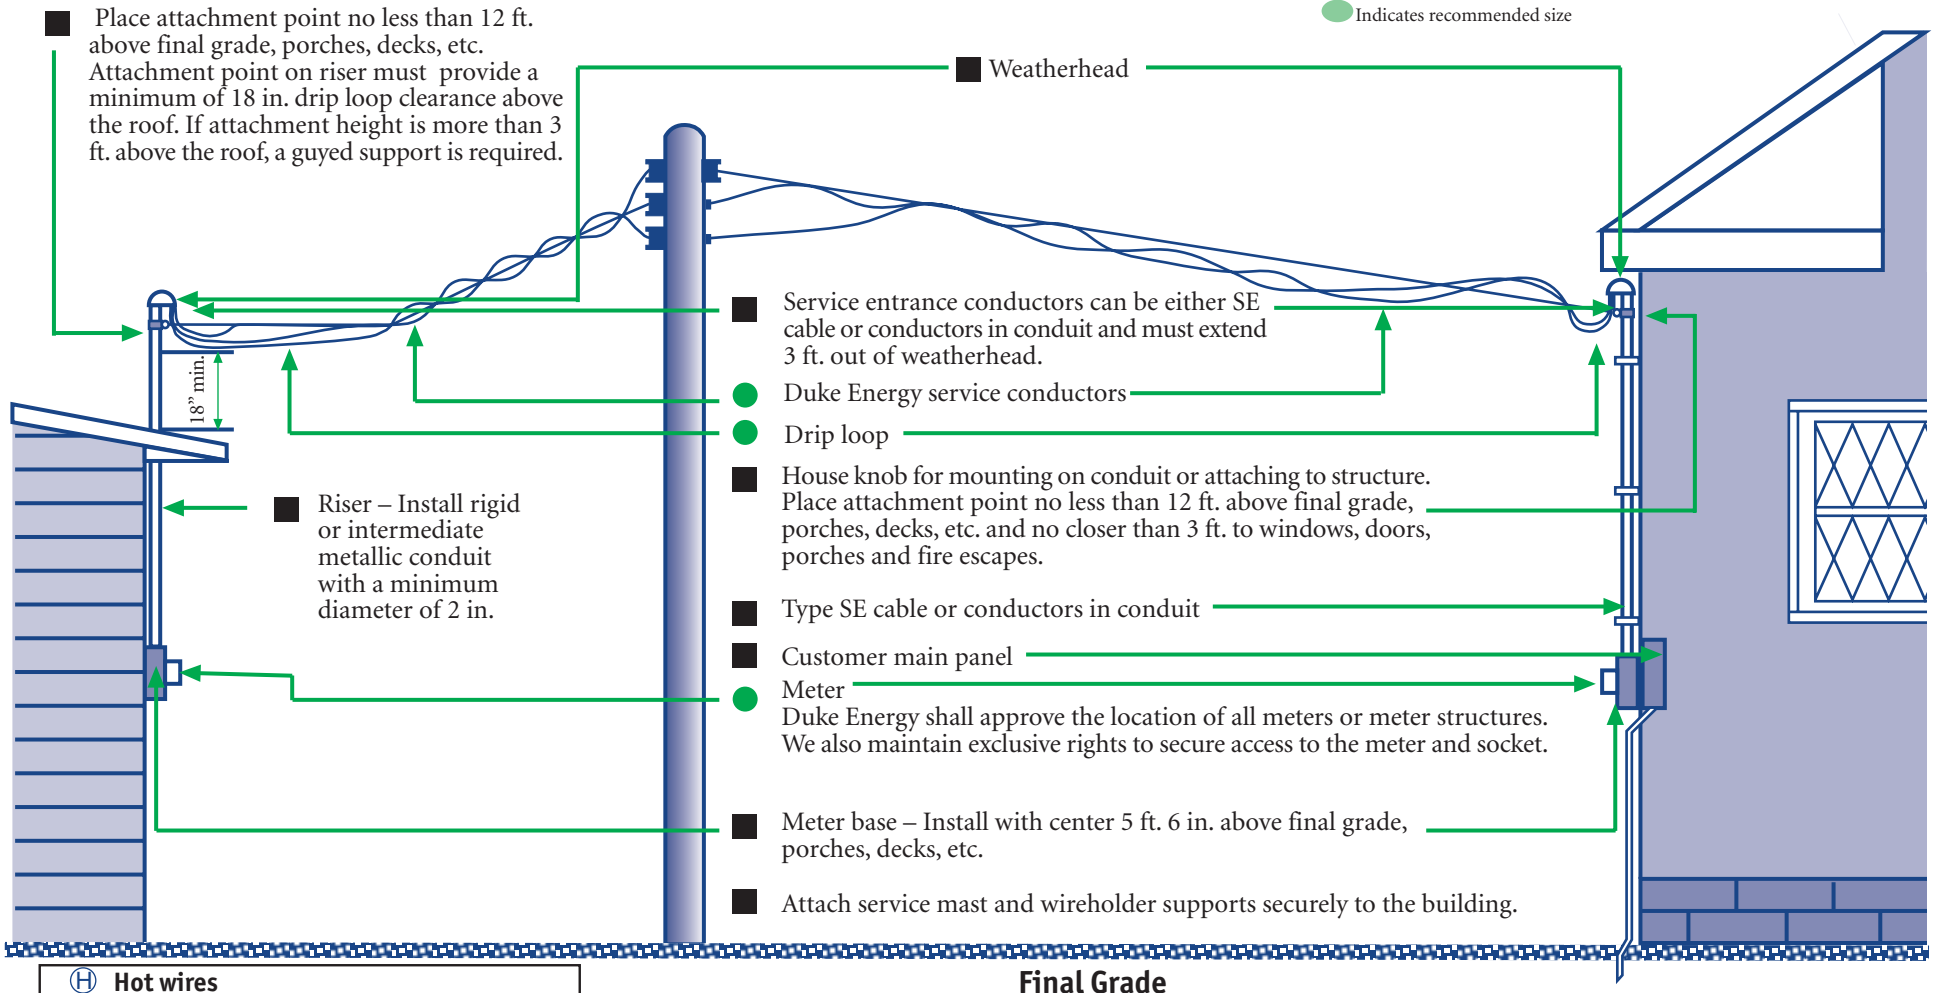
Place attachment point no less than 12 ft. above final grade, porches, decks, etc. Attachment point on riser must provide a minimum of 18 in. drip loop clearance above the roof. If attachment height is more than 3 ft. above the roof, a guyed support is required.

Indicates recommended size

Weatherhead

18" min.

Service entrance conductors can be either SE cable or conductors in conduit and must extend 3 ft. out of weatherhead.

Duke Energy service conductors

Drip loop

House knob for mounting on conduit or attaching to structure. Place attachment point no less than 12 ft. above final grade, porches, decks, etc. and no closer than 3 ft. to windows, doors, porches and fire escapes.

Riser – Install rigid or intermediate metallic conduit with a minimum diameter of 2 in.

Type SE cable or conductors in conduit

Customer main panel

Meter
Duke Energy shall approve the location of all meters or meter structures. We also maintain exclusive rights to secure access to the meter and socket.

Meter base – Install with center 5 ft. 6 in. above final grade, porches, decks, etc.

Attach service mast and wireholder supports securely to the building.

H Hot wires

Final Grade